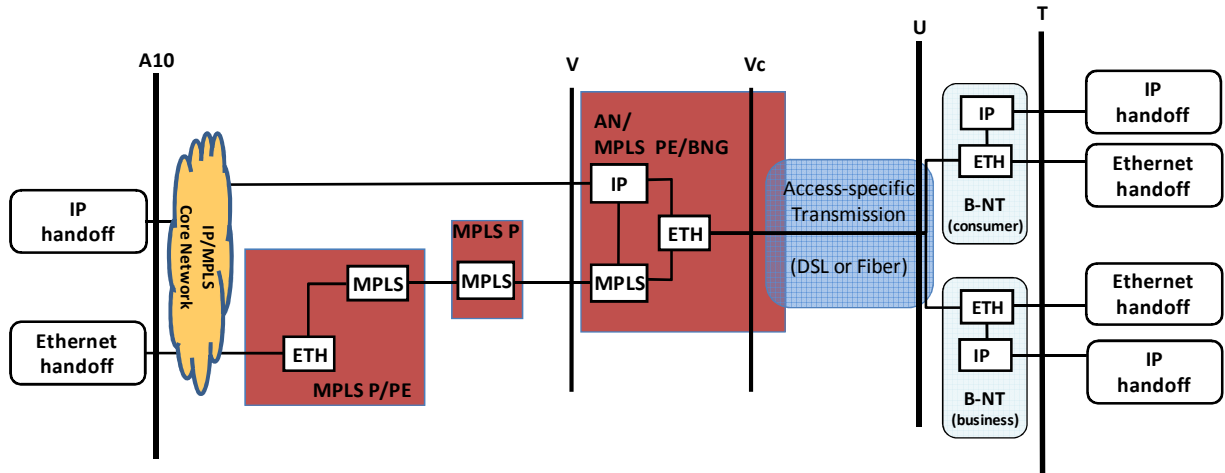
A10

V

Vc

U

T

IP handoff

Ethernet handoff

IP/MPLS Core Network

MPLS

ETH

MPLS P/PE

MPLS P

MPLS

AN/ MPLS PE/BNG

IP

ETH

MPLS

Access-specific Transmission

(DSL or Fiber)

IP

ETH

B-NT (consumer)

ETH

IP

B-NT (business)

IP handoff

Ethernet handoff

Ethernet handoff

IP handoff

A10